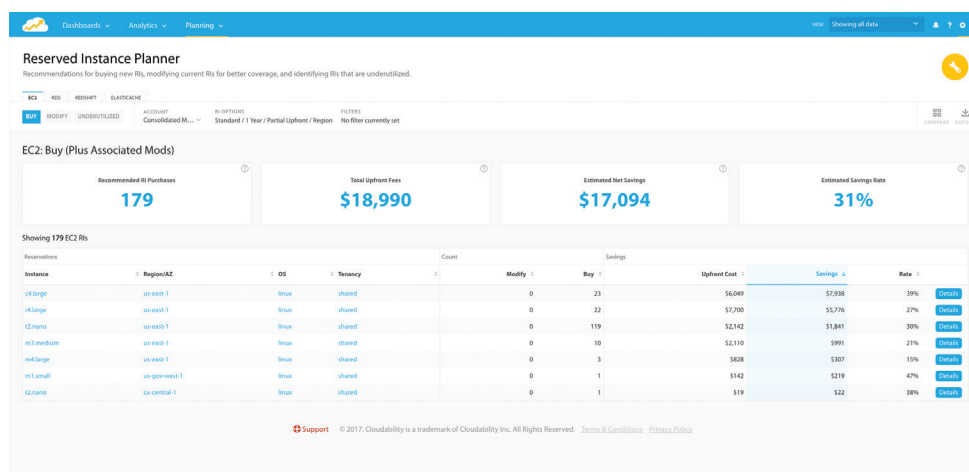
Dashboards ∨ Analytics ∨ Planning ∨

VIEW Showing all data

Reserved Instance Planner

Recommendations for buying new RIs, modifying current RIs for better coverage, and identifying RIs that are underutilized.

EC2 RDS REDSHIFT ELASTICACHE

BUY MODIFY UNDERUTILIZED

ACCOUNT
Consolidated M...

RI OPTIONS
Standard / 1 Year / Partial Upfront / Region

FILTERS
No filter currently set

COMPARE EXPO

EC2: Buy (Plus Associated Mods)

Recommended RI Purchases
179

Total Upfront Fees
$18,990

Estimated Net Savings
$17,094

Estimated Savings Rate
31%

Showing 179 EC2 RIs

| Reservations | | | | Count | | Savings | | | |
|---|---|---|---|---|---|---|---|---|---|
| Instance | Region/AZ | OS | Tenancy | Modify | Buy | Upfront Cost | Savings | Rate | |
| c4.large | us-east-1 | linux | shared | 0 | 23 | $6,049 | $7,938 | 39% | Details |
| r4.large | us-east-1 | linux | shared | 0 | 22 | $7,700 | $5,776 | 27% | Details |
| t2.nano | us-east-1 | linux | shared | 0 | 119 | $2,142 | $1,841 | 30% | Details |
| m3.medium | us-east-1 | linux | shared | 0 | 10 | $2,110 | $991 | 21% | Details |
| m4.large | us-east-1 | linux | shared | 0 | 3 | $828 | $307 | 15% | Details |
| m1.small | us-gov-west-1 | linux | shared | 0 | 1 | $142 | $219 | 47% | Details |
| t2.nano | ca-central-1 | linux | shared | 0 | 1 | $19 | $22 | 38% | Details |

Support © 2017. Cloudability is a trademark of Cloudability Inc. All Rights Reserved. Terms & Conditions Privacy Policy